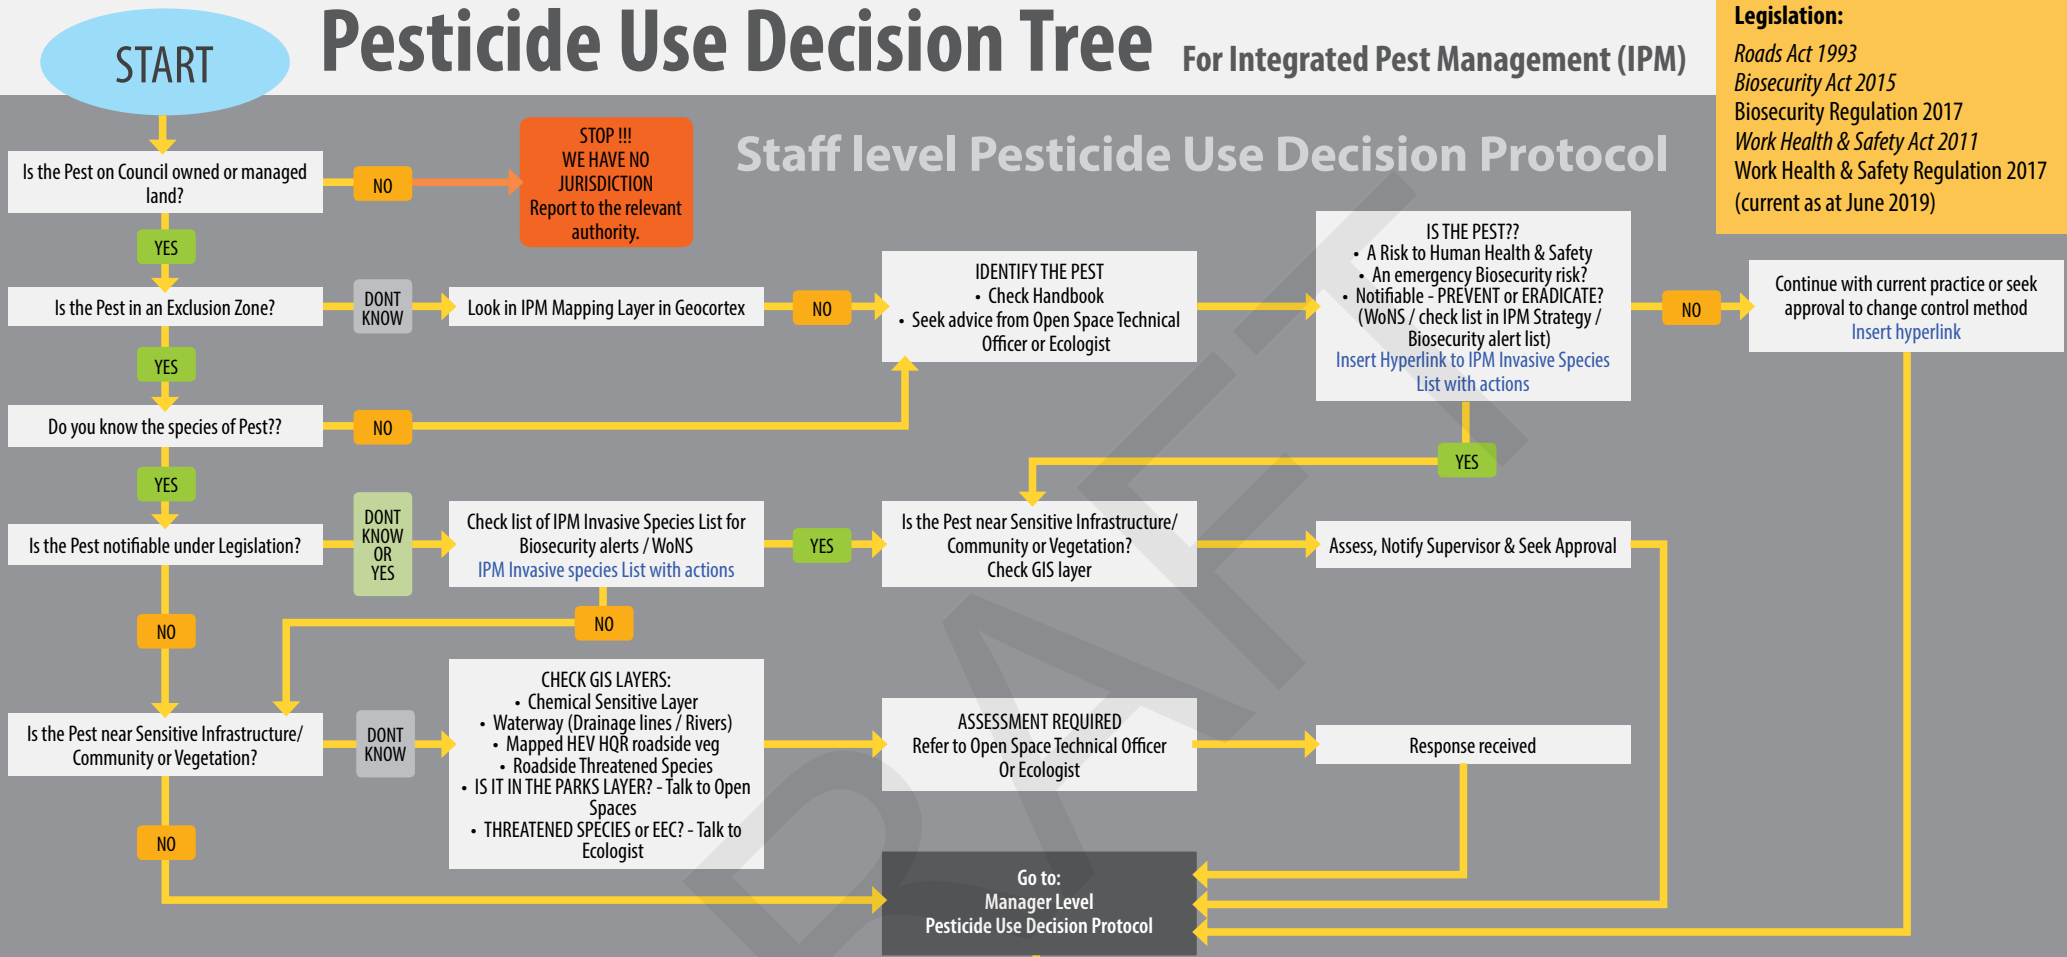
START

Pesticide Use Decision Tree For Integrated Pest Management (IPM)

Legislation:
Roads Act 1993
Biosecurity Act 2015
Biosecurity Regulation 2017
Work Health & Safety Act 2011
Work Health & Safety Regulation 2017
(current as at June 2019)

Staff level Pesticide Use Decision Protocol

Is the Pest on Council owned or managed land?

NO

STOP !!!
WE HAVE NO JURISDICTION
Report to the relevant authority.

YES

Is the Pest in an Exclusion Zone?

DONT KNOW

Look in IPM Mapping Layer in Geocortex

NO

IDENTIFY THE PEST
• Check Handbook
• Seek advice from Open Space Technical Officer or Ecologist

IS THE PEST??
• A Risk to Human Health & Safety
• An emergency Biosecurity risk?
• Notifiable - PREVENT or ERADICATE? (WoNS / check list in IPM Strategy / Biosecurity alert list)
Insert Hyperlink to IPM Invasive Species List with actions

NO

Continue with current practice or seek approval to change control method
Insert hyperlink

YES

Do you know the species of Pest??

NO

YES

YES

Is the Pest notifiable under Legislation?

DONT KNOW OR YES

Check list of IPM Invasive Species List for Biosecurity alerts / WoNS
IPM Invasive species List with actions

YES

Is the Pest near Sensitive Infrastructure/ Community or Vegetation?
Check GIS layer

Assess, Notify Supervisor & Seek Approval

NO

NO

Is the Pest near Sensitive Infrastructure/ Community or Vegetation?

DONT KNOW

CHECK GIS LAYERS:
• Chemical Sensitive Layer
• Waterway (Drainage lines / Rivers)
• Mapped HEV HQR roadside veg
• Roadside Threatened Species
• IS IT IN THE PARKS LAYER? - Talk to Open Spaces
• THREATENED SPECIES or EEC? - Talk to Ecologist

ASSESSMENT REQUIRED
Refer to Open Space Technical Officer Or Ecologist

Response received

NO

Go to:
Manager Level
Pesticide Use Decision Protocol

DRAFT